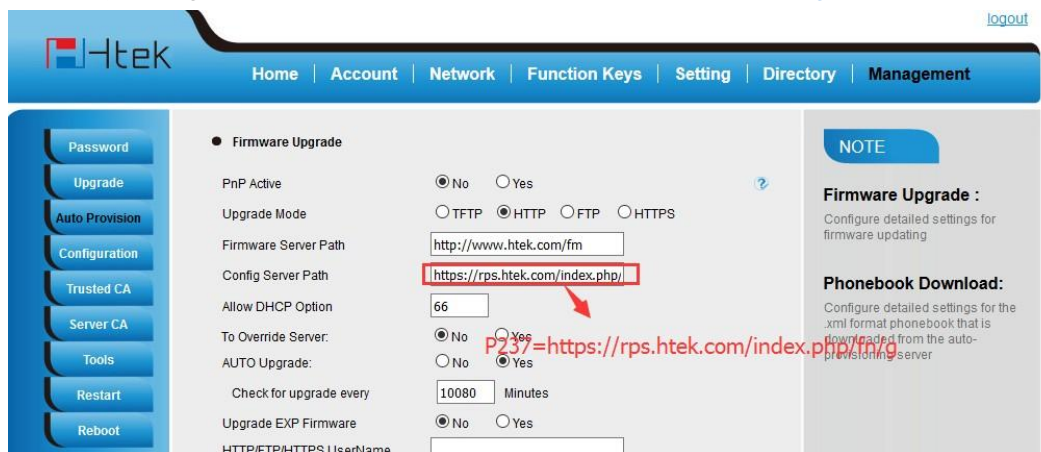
logout

Htek

Home | Account | Network | Function Keys | Setting | Directory | Management

Password
Upgrade
Auto Provision
Configuration
Trusted CA
Server CA
Tools
Restart
Reboot

● Firmware Upgrade

PnP Active ◉No ○Yes ?
Upgrade Mode ○TFTP ◉HTTP ○FTP ○HTTPS
Firmware Server Path http://www.htek.com/fm
Config Server Path https://rps.htek.com/index.php/
Allow DHCP Option 66
To Override Server: ◉No ○Yes
AUTO Upgrade: ○No ◉Yes
Check for upgrade every 10080 Minutes
Upgrade EXP Firmware ◉No ○Yes
HTTP/FTP/HTTPS UserName

P237=https://rps.htek.com/index.php/fn/g

NOTE

Firmware Upgrade :
Configure detailed settings for firmware updating

Phonebook Download:
Configure detailed settings for the .xml format phonebook that is downloaded from the auto-provisioning server